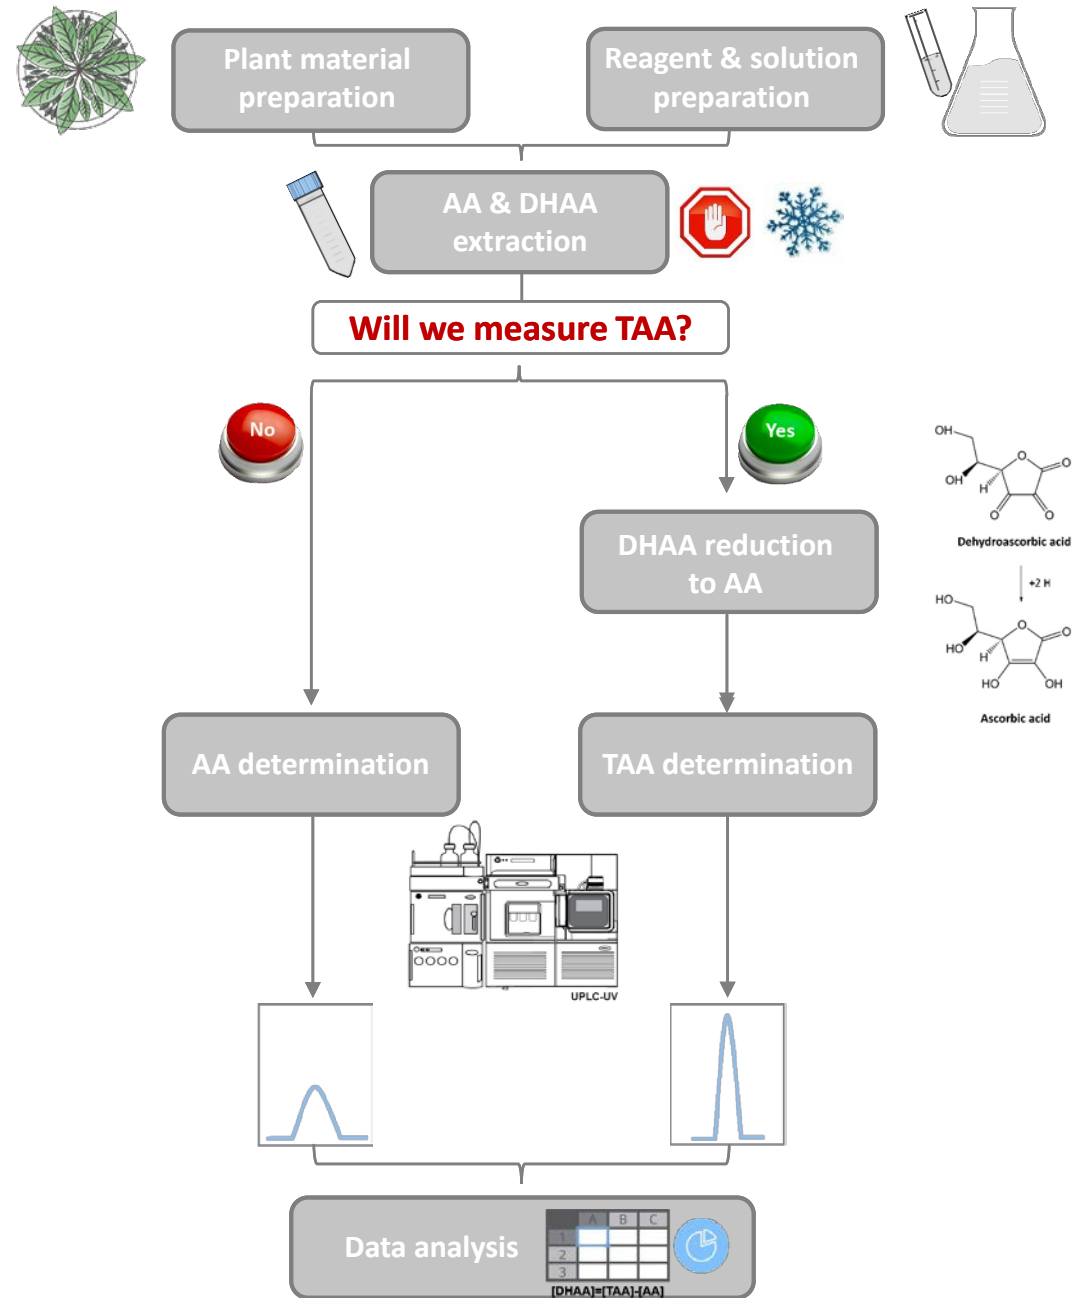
Plant material preparation

Reagent & solution preparation

AA & DHAA extraction

Will we measure TAA?

No

Yes

OH
OH
H
O
O
O
O
Dehydroascorbic acid

+2 H

HO
HO
H
O
O
HO
OH
Ascorbic acid

DHAA reduction to AA

AA determination

TAA determination

UPLC-UV

Data analysis

| | A | B | C |
|---|---|---|---|
| 1 | | | |
| 2 | | | |
| 3 | | | |

[DHAA]=[TAA]-[AA]